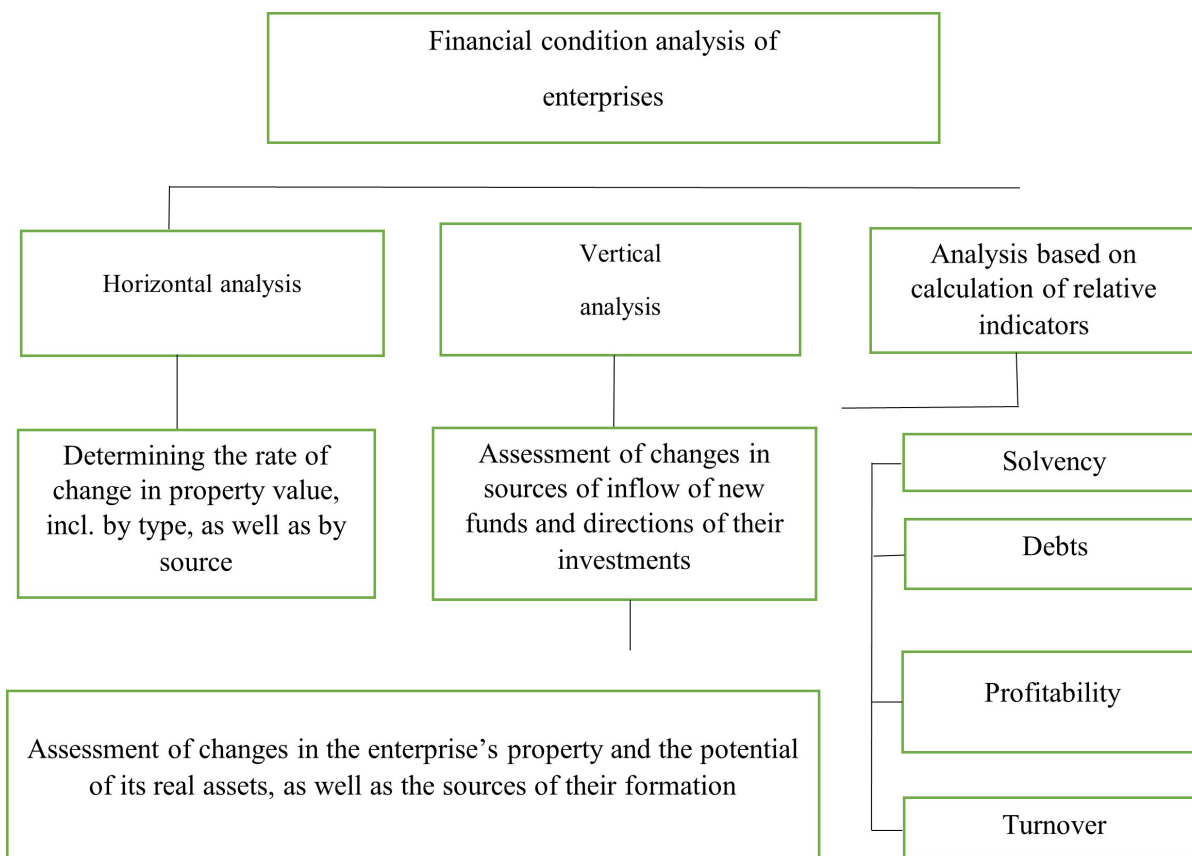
Financial condition analysis of enterprises

Horizontal analysis

Vertical analysis

Analysis based on calculation of relative indicators

Determining the rate of change in property value, incl. by type, as well as by source

Assessment of changes in sources of inflow of new funds and directions of their investments

Solvency

Debts

Profitability

Turnover

Assessment of changes in the enterprise’s property and the potential of its real assets, as well as the sources of their formation